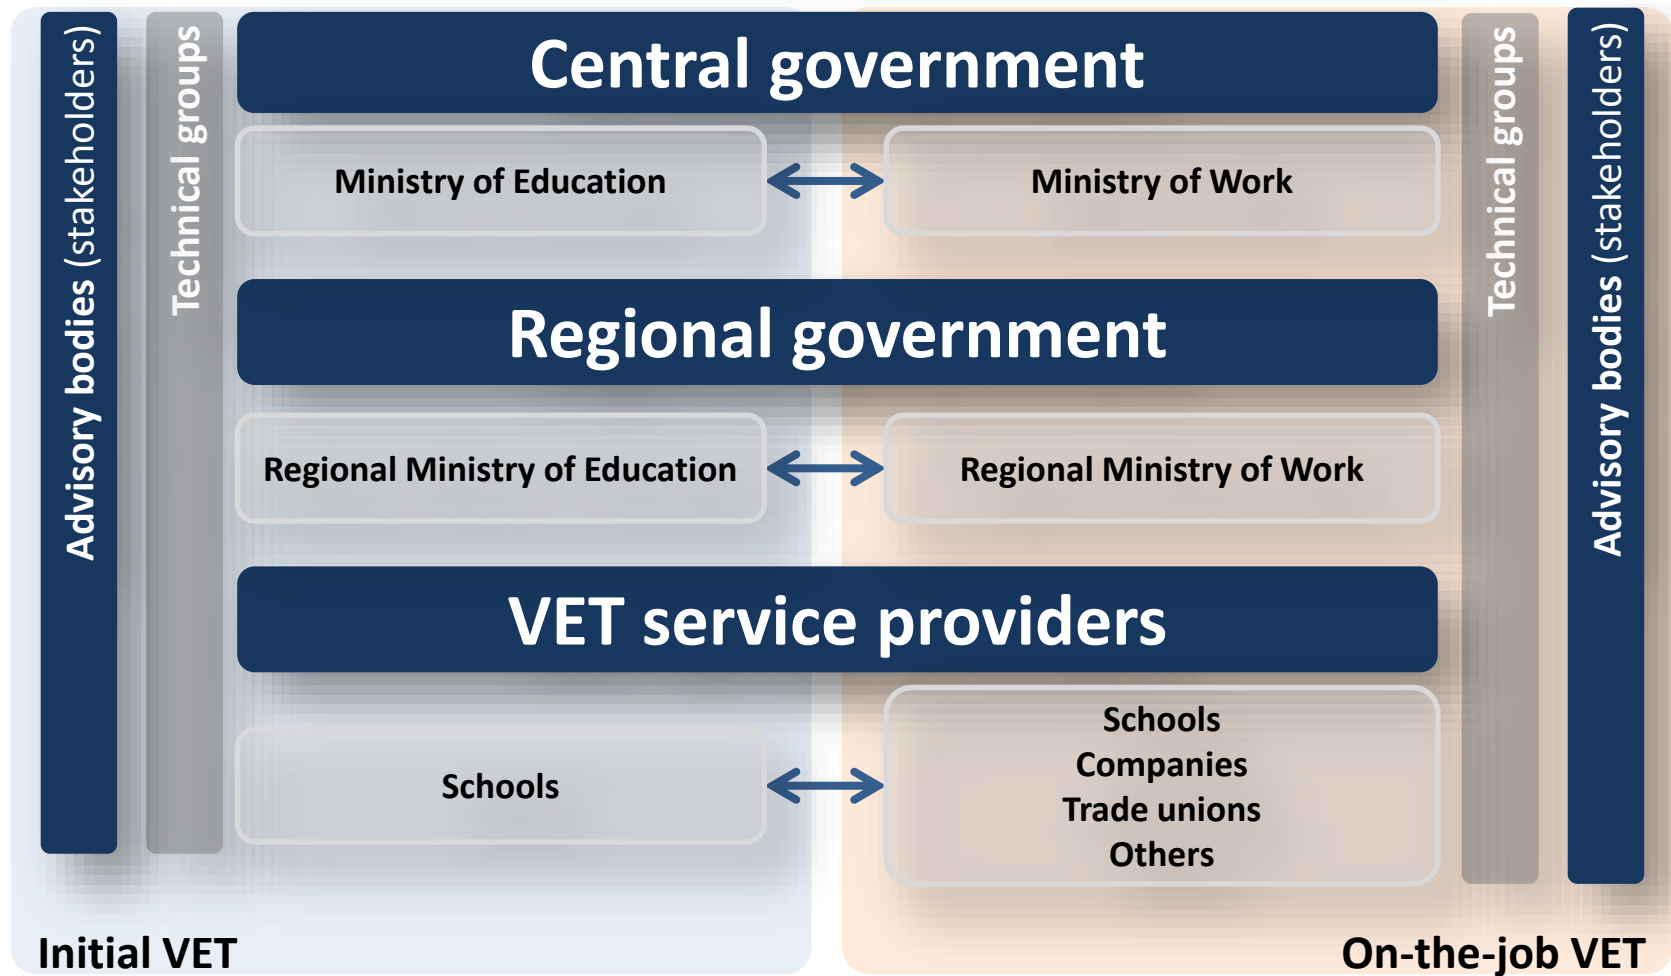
Advisory bodies (stakeholders)

Technical groups

Central government

Ministry of Education

Ministry of Work

Regional government

Regional Ministry of Education

Regional Ministry of Work

VET service providers

Schools

Schools
Companies
Trade unions
Others

Technical groups

Advisory bodies (stakeholders)

Initial VET

On-the-job VET